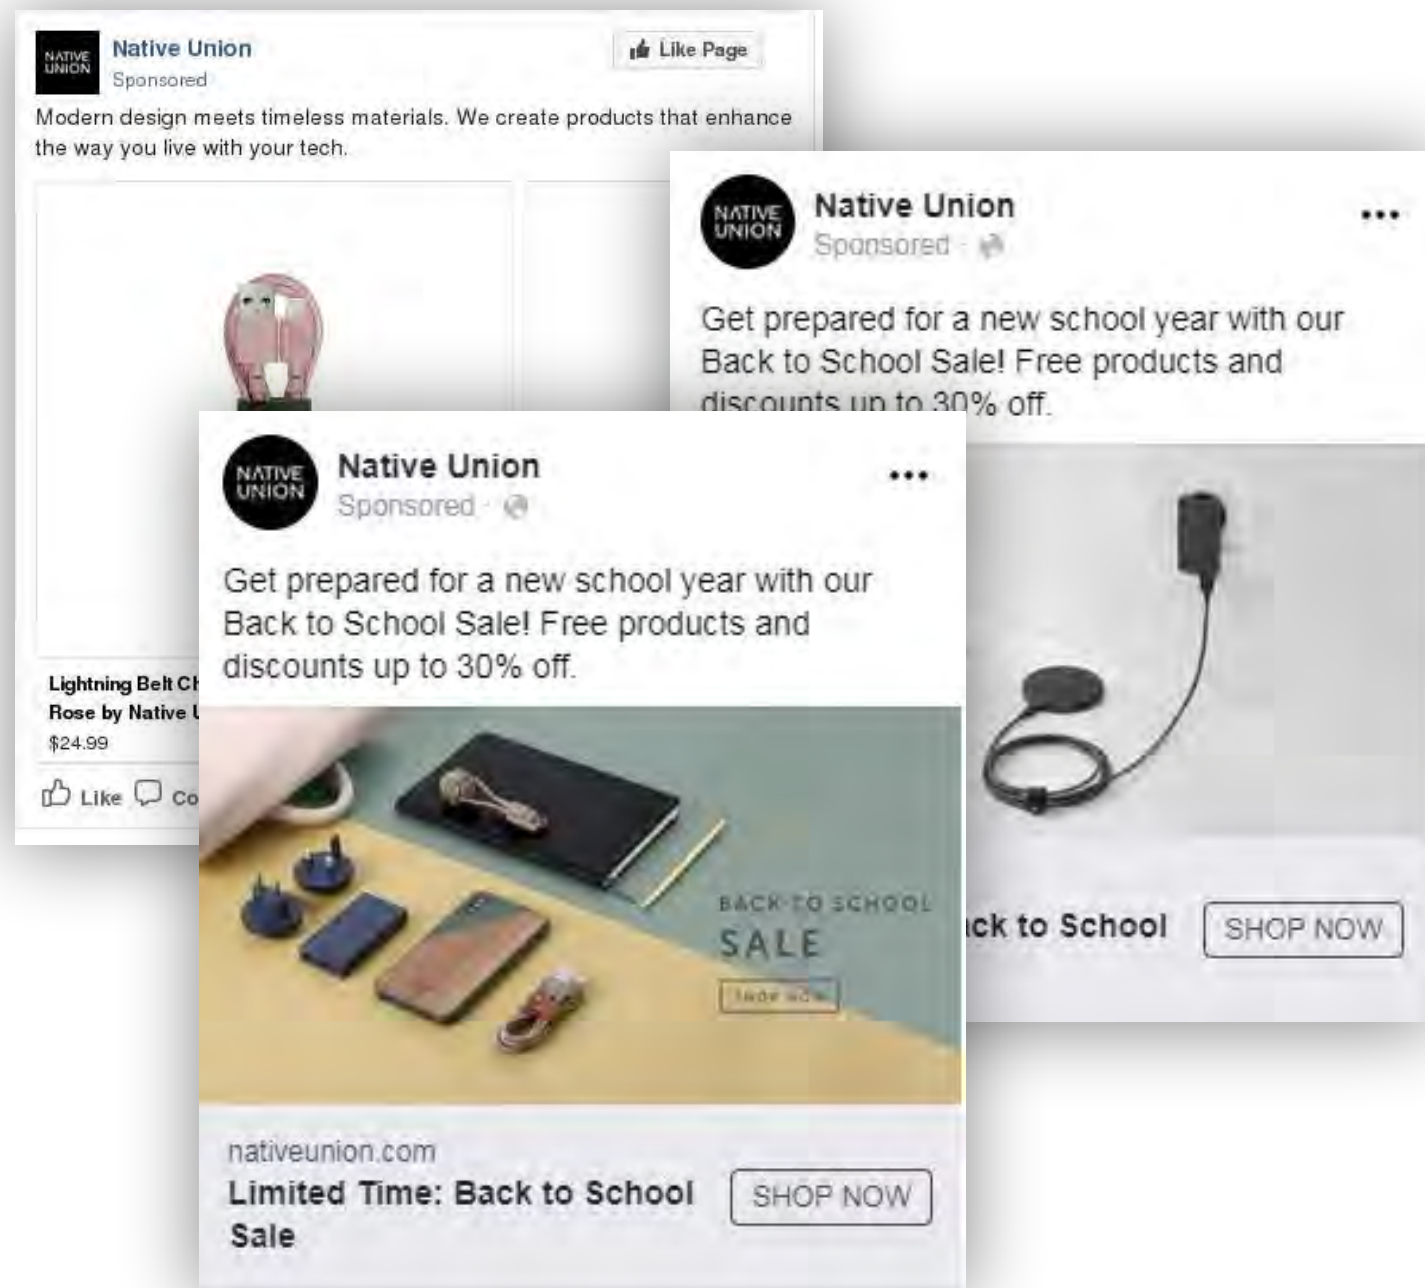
NATIVE UNION

Native Union

Sponsored

Like Page

Modern design meets timeless materials. We create products that enhance the way you live with your tech.

Lightning Belt Ch

Rose by Native U

$24.99

Like Co

NATIVE UNION

Native Union

Sponsored ·

•••

Get prepared for a new school year with our Back to School Sale! Free products and discounts up to 30% off.

ck to School

SHOP NOW

NATIVE UNION

Native Union

Sponsored ·

•••

Get prepared for a new school year with our Back to School Sale! Free products and discounts up to 30% off.

BACK TO SCHOOL

SALE

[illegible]

nativeunion.com

Limited Time: Back to School Sale

SHOP NOW